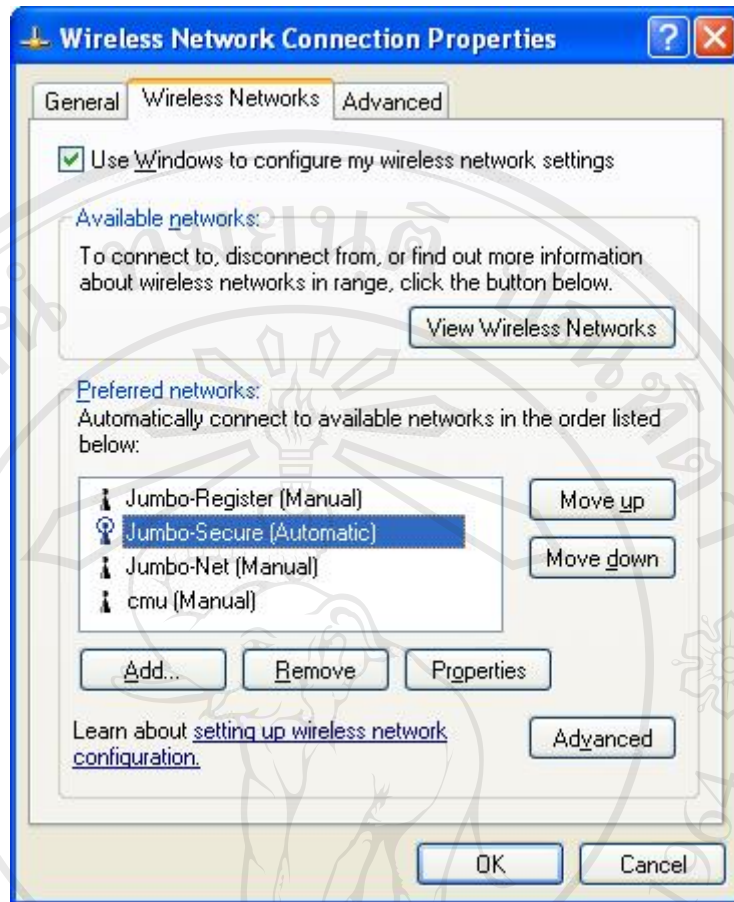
Wireless Network Connection Properties

General | Wireless Networks | Advanced

Use Windows to configure my wireless network settings

Available networks:

To connect to, disconnect from, or find out more information about wireless networks in range, click the button below.

View Wireless Networks

Preferred networks:

Automatically connect to available networks in the order listed below:

Jumbo-Register (Manual)
Jumbo-Secure (Automatic)
Jumbo-Net (Manual)
cmu (Manual)

Move up

Move down

Add... | Remove | Properties

Learn about setting up wireless network configuration.

Advanced

OK | Cancel